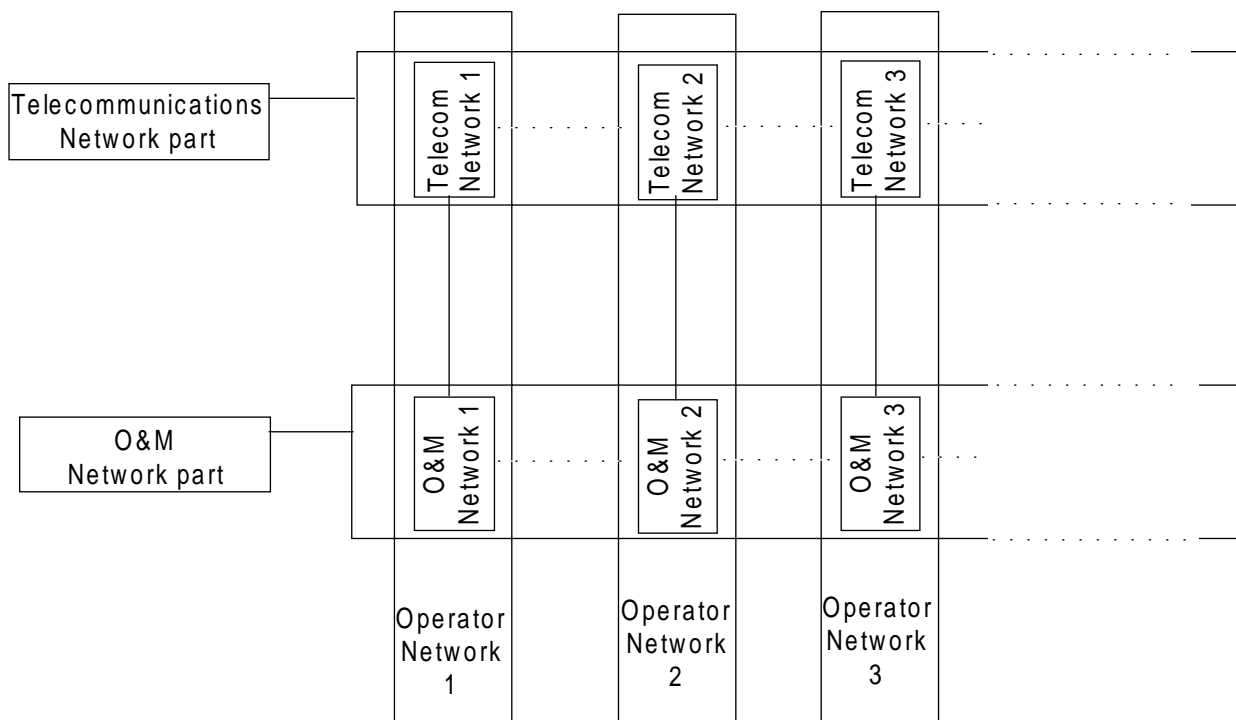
Telecommunications Network part

Telecom Network 1

Telecom Network 2

Telecom Network 3

O&M Network part

O&M Network 1

O&M Network 2

O&M Network 3

Operator Network 1

Operator Network 2

Operator Network 3